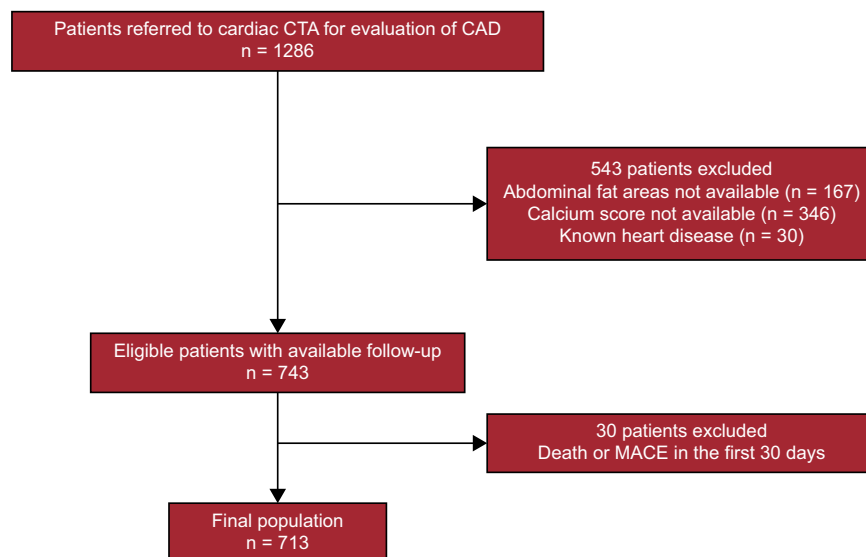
Patients referred to cardiac CTA for evaluation of CAD
n = 1286

543 patients excluded
Abdominal fat areas not available (n = 167)
Calcium score not available (n = 346)
Known heart disease (n = 30)

Eligible patients with available follow-up
n = 743

30 patients excluded
Death or MACE in the first 30 days

Final population
n = 713